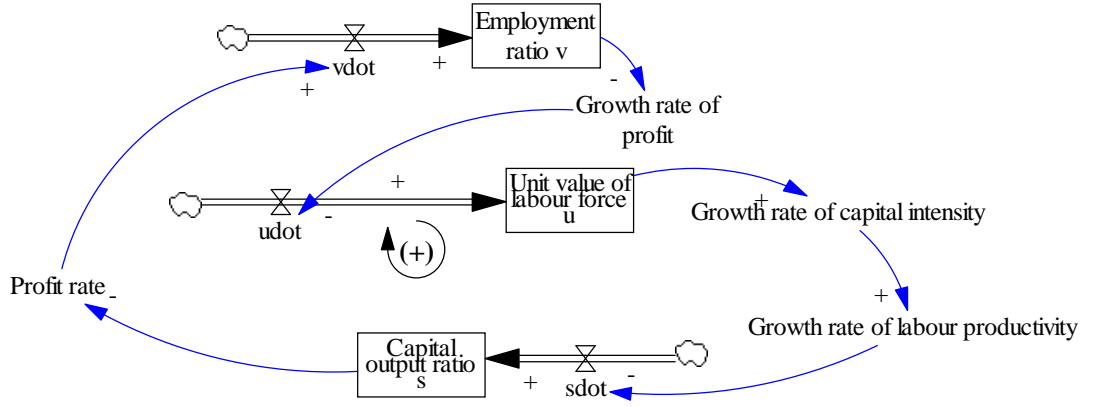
Employment ratio v

vdot
+
+
-
Growth rate of profit

+
Unit value of labour force u
udot
-
(+)
+
Growth rate of capital intensity

Profit rate
-
+
Growth rate of labour productivity

Capital output ratio s
+
sdot
-